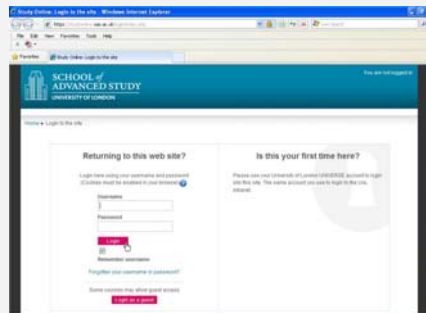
Study Online: Login to the site - Windows Internet Explorer

http://studyonline.sas.ac.uk/login/index.php

File Edit View Favorites Tools Help

Favorites

Study Online: Login to the site

SCHOOL of ADVANCED STUDY
UNIVERSITY OF LONDON

You are not logged in.

Home ► Login to the site

Returning to this web site?

Login here using your username and password (Cookies must be enabled in your browser)

Username

Password

Login

Remember username

Forgotten your username or password?

Some courses may allow guest access

Login as a guest

Is this your first time here?

Please use your University of London UNIVERSE account to login into this site. The same account you use to login to the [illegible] intranet.